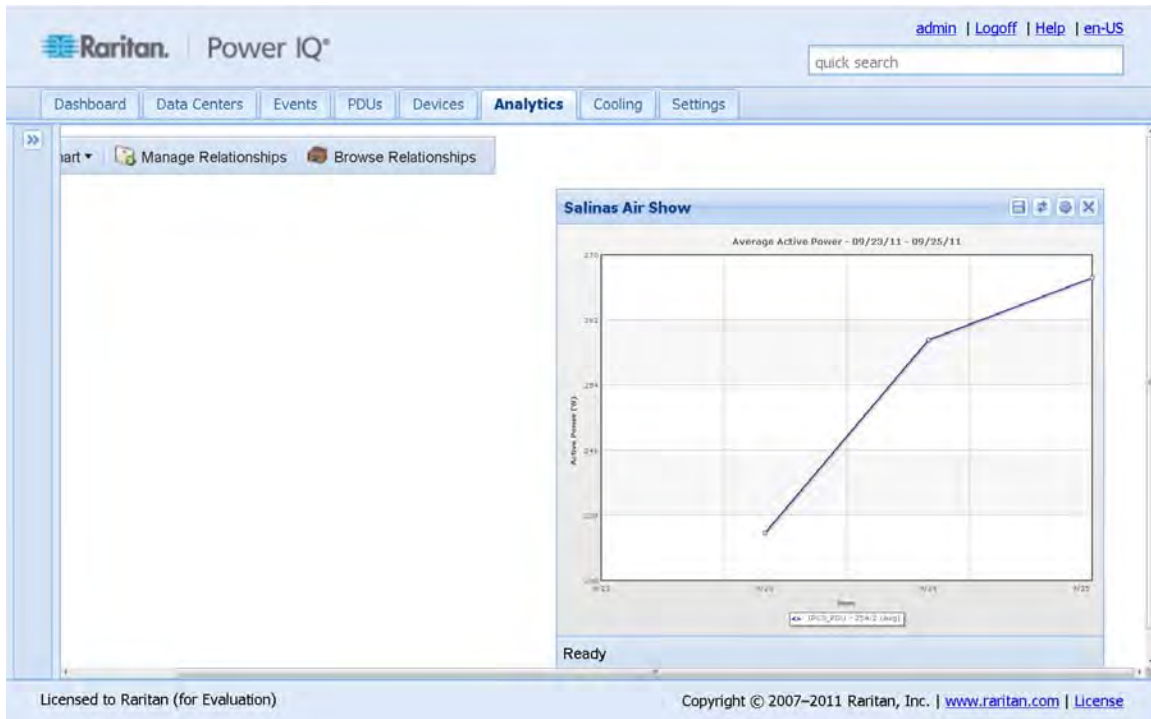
Raritan. Power IQ®

admin | Logoff | Help | en-US

quick search

Dashboard | Data Centers | Events | PDUs | Devices | Analytics | Cooling | Settings

»

nart ▾ Manage Relationships Browse Relationships

Salinas Air Show

Average Active Power - 09/23/11 - 09/25/11

270

262

254

246

238

230

Active Power (W)

9/23

9/24

9/24

9/25

Time

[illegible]

Ready

Licensed to Raritan (for Evaluation)

Copyright © 2007–2011 Raritan, Inc. | www.raritan.com | License